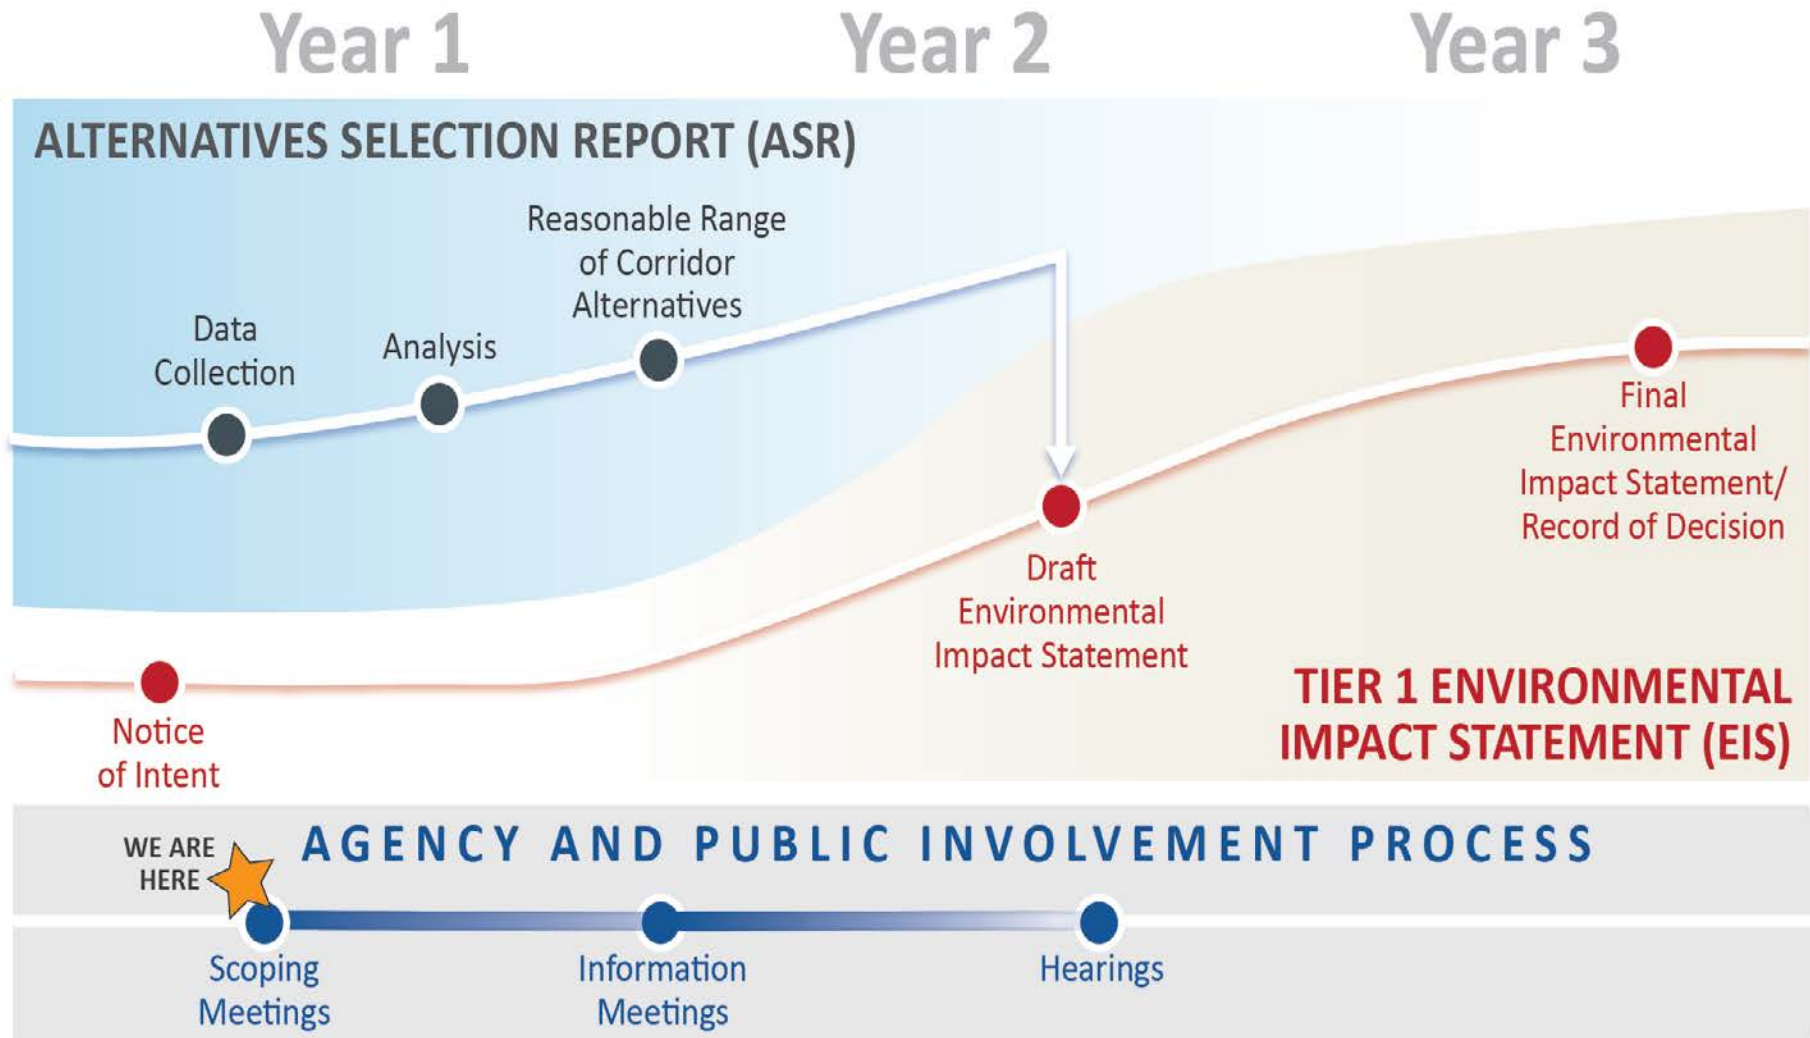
Year 1

Year 2

Year 3

ALTERNATIVES SELECTION REPORT (ASR)

Data Collection

Analysis

Reasonable Range of Corridor Alternatives

Draft Environmental Impact Statement

Final Environmental Impact Statement/ Record of Decision

Notice of Intent

TIER 1 ENVIRONMENTAL IMPACT STATEMENT (EIS)

WE ARE HERE

AGENCY AND PUBLIC INVOLVEMENT PROCESS

Scoping Meetings

Information Meetings

Hearings